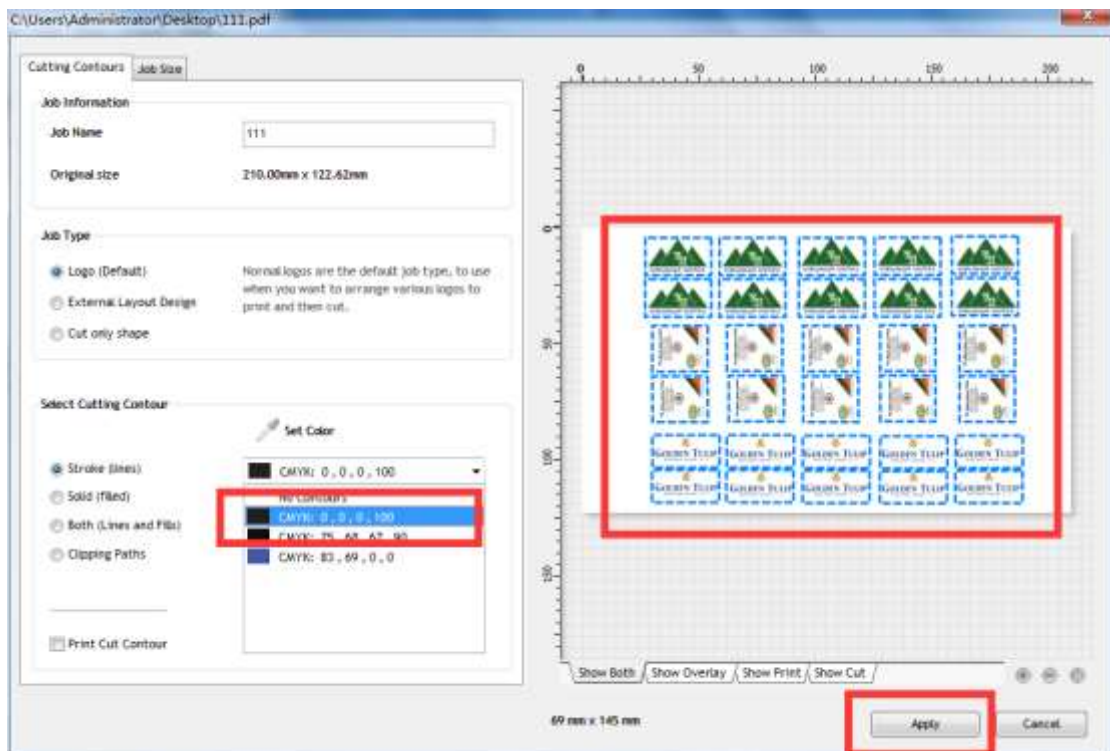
C:\Users\Administrator\Desktop\111.pdf

Cutting Contours | Job Size

Job Information

Job Name | 111

Original size | 210.00mm x 122.62mm

Job Type

Logo (Default)

External Layout Design

Cut only shape

Normal logos are the default job type, to use when you want to arrange various logos to print and then cut.

Select Cutting Contour

Set Color

Stroke (lines)

Solid (filled)

Both (Lines and Fills)

Clipping Paths

CMYK: 0 , 0 , 0 , 100

No Contours

CMYK: 0 , 0 , 0 , 100

CMYK: 75 , 68 , 67 , 90

CMYK: 83 , 69 , 0 , 0

Print Cut Contour

0 50 100 150 200

0 50 100 150

GOLDEN TULIP GOLDEN TULIP GOLDEN TULIP GOLDEN TULIP GOLDEN TULIP

GOLDEN TULIP GOLDEN TULIP GOLDEN TULIP GOLDEN TULIP GOLDEN TULIP

Show Both | Show Overlay | Show Print | Show Cut

69 mm x 145 mm

Apply

Cancel